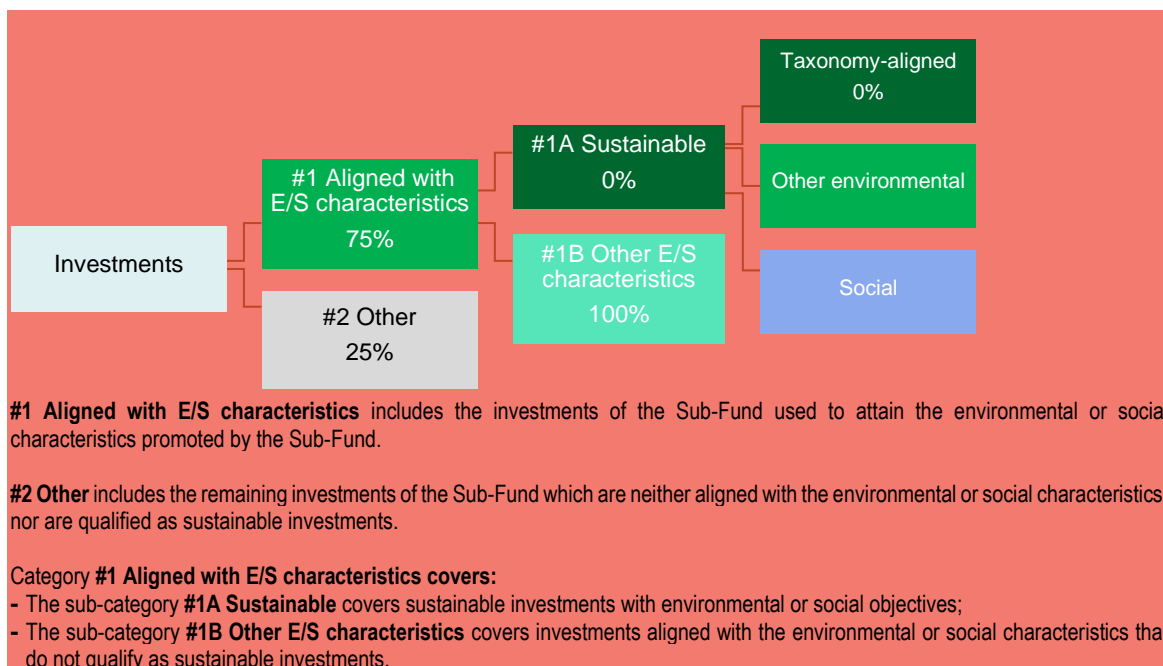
Taxonomy-aligned
0%

#1A Sustainable
0%

Other environmental

#1 Aligned with E/S characteristics
75%

Investments

#1B Other E/S characteristics
100%

Social

#2 Other
25%

**#1 Aligned with E/S characteristics** includes the investments of the Sub-Fund used to attain the environmental or socia characteristics promoted by the Sub-Fund.

**#2 Other** includes the remaining investments of the Sub-Fund which are neither aligned with the environmental or social characteristics nor are qualified as sustainable investments.

Category **#1 Aligned with E/S characteristics covers:**
**-** The sub-category **#1A Sustainable** covers sustainable investments with environmental or social objectives;
**-** The sub-category **#1B Other E/S characteristics** covers investments aligned with the environmental or social characteristics tha do not qualify as sustainable investments.